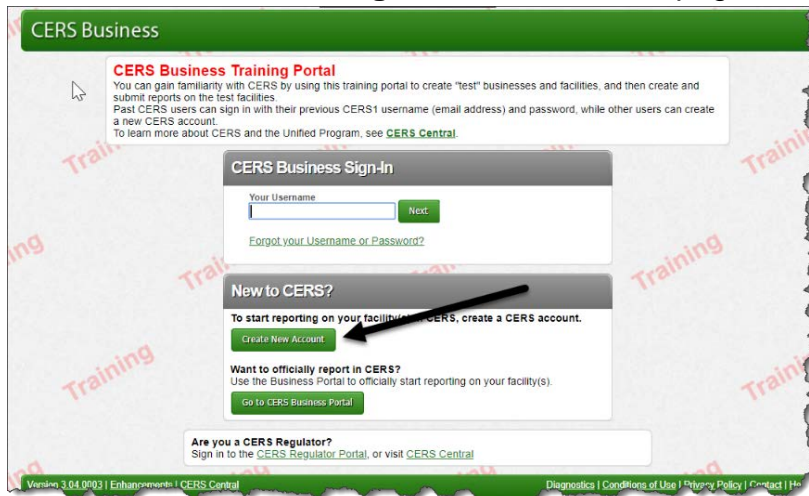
CERS Business

CERS Business Training Portal
You can gain familiarity with CERS by using this training portal to create "test" businesses and facilities, and then create and submit reports on the test facilities.
Past CERS users can sign in with their previous CERS1 username (email address) and password, while other users can create a new CERS account.
To learn more about CERS and the Unified Program, see CERS Central.

CERS Business Sign-In
Your Username
Next
Forgot your Username or Password?

New to CERS?
To start reporting on your facility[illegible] CERS, create a CERS account.
Create New Account
Want to officially report in CERS?
Use the Business Portal to officially start reporting on your facility(s).
Go to CERS Business Portal

Are you a CERS Regulator?
Sign in to the CERS Regulator Portal, or visit CERS Central

Version 3.04.0003 | Enhancements | CERS Central
Diagnostics | Conditions of Use | Privacy Policy | Contact | He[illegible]

Training Training Training Training Training Training Training Training